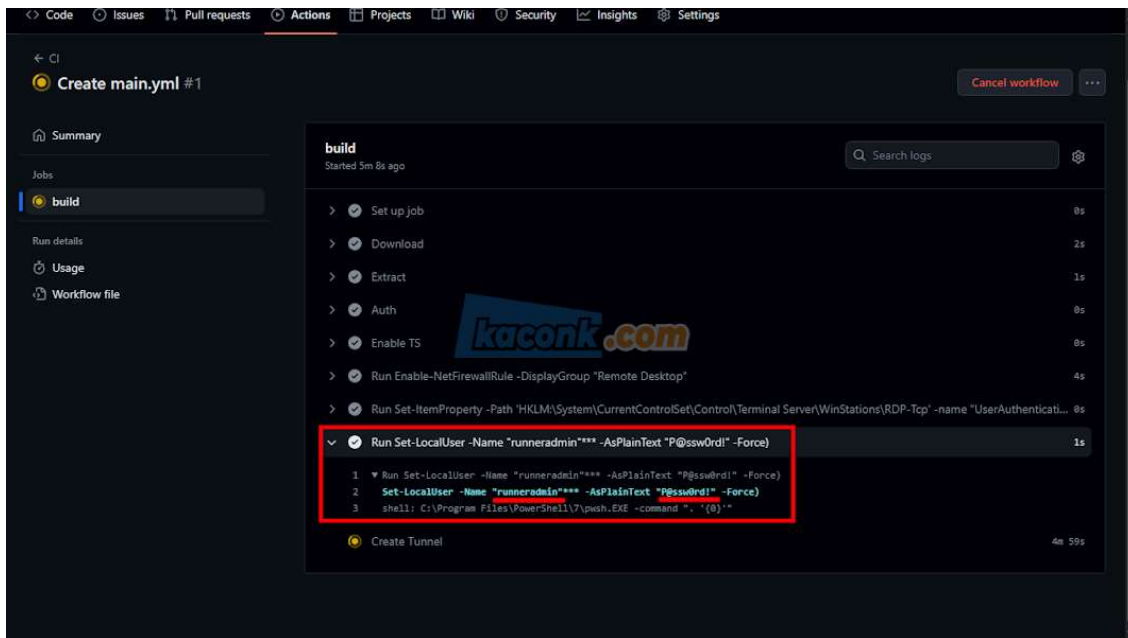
<> Code  Issues  Pull requests  Actions  Projects  Wiki  Security  Insights  Settings

← CI

Create main.yml #1

Cancel workflow  ...

Summary

Jobs

build

Run details

Usage

Workflow file

build
Started 5m 8s ago

Search logs

Set up job 0s

Download 2s

Extract 1s

Auth 0s

Enable TS 0s

Run Enable-NetFirewallRule -DisplayGroup "Remote Desktop" 4s

Run Set-ItemProperty -Path 'HKLM:\System\CurrentControlSet\Control\Terminal Server\WinStations\RDP-Tcp' -name "UserAuthenticati... 0s

Run Set-LocalUser -Name "runneradmin"*** -AsPlainText "P@ssw0rd!" -Force) 1s

1 ▾ Run Set-LocalUser -Name "runneradmin"*** -AsPlainText "P@ssw0rd!" -Force)
2 Set-LocalUser -Name "runneradmin"*** -AsPlainText "P@ssw0rd!" -Force)
3 shell: C:\Program Files\PowerShell\7\pwsh.EXE -command ". '{0}'"

Create Tunnel 4m 59s

kaconk.com